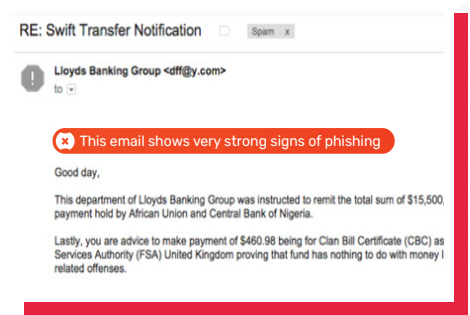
RE: Swift Transfer Notification Spam x

Lloyds Banking Group <dff@y.com>
to

This email shows very strong signs of phishing

Good day,

This department of Lloyds Banking Group was instructed to remit the total sum of $15,500, payment hold by African Union and Central Bank of Nigeria.

Lastly, you are advice to make payment of $460.98 being for Clan Bill Certificate (CBC) as Services Authority (FSA) United Kingdom proving that fund has nothing to do with money l related offenses.